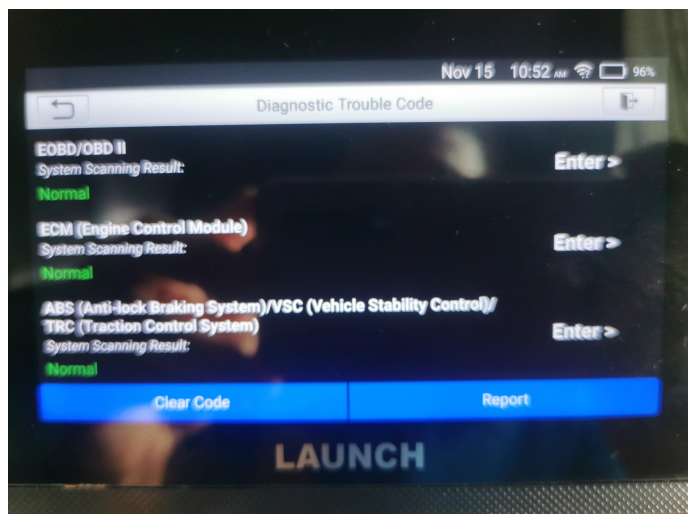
Nov 15 10:52 AM 96%

Diagnostic Trouble Code

EOBD/OBD II
System Scanning Result:
Normal
Enter >

ECM (Engine Control Module)
System Scanning Result:
Normal
Enter >

ABS (Anti-lock Braking System)/VSC (Vehicle Stability Control)/ TRC (Traction Control System)
System Scanning Result:
Normal
Enter >

Clear Code
Report

LAUNCH